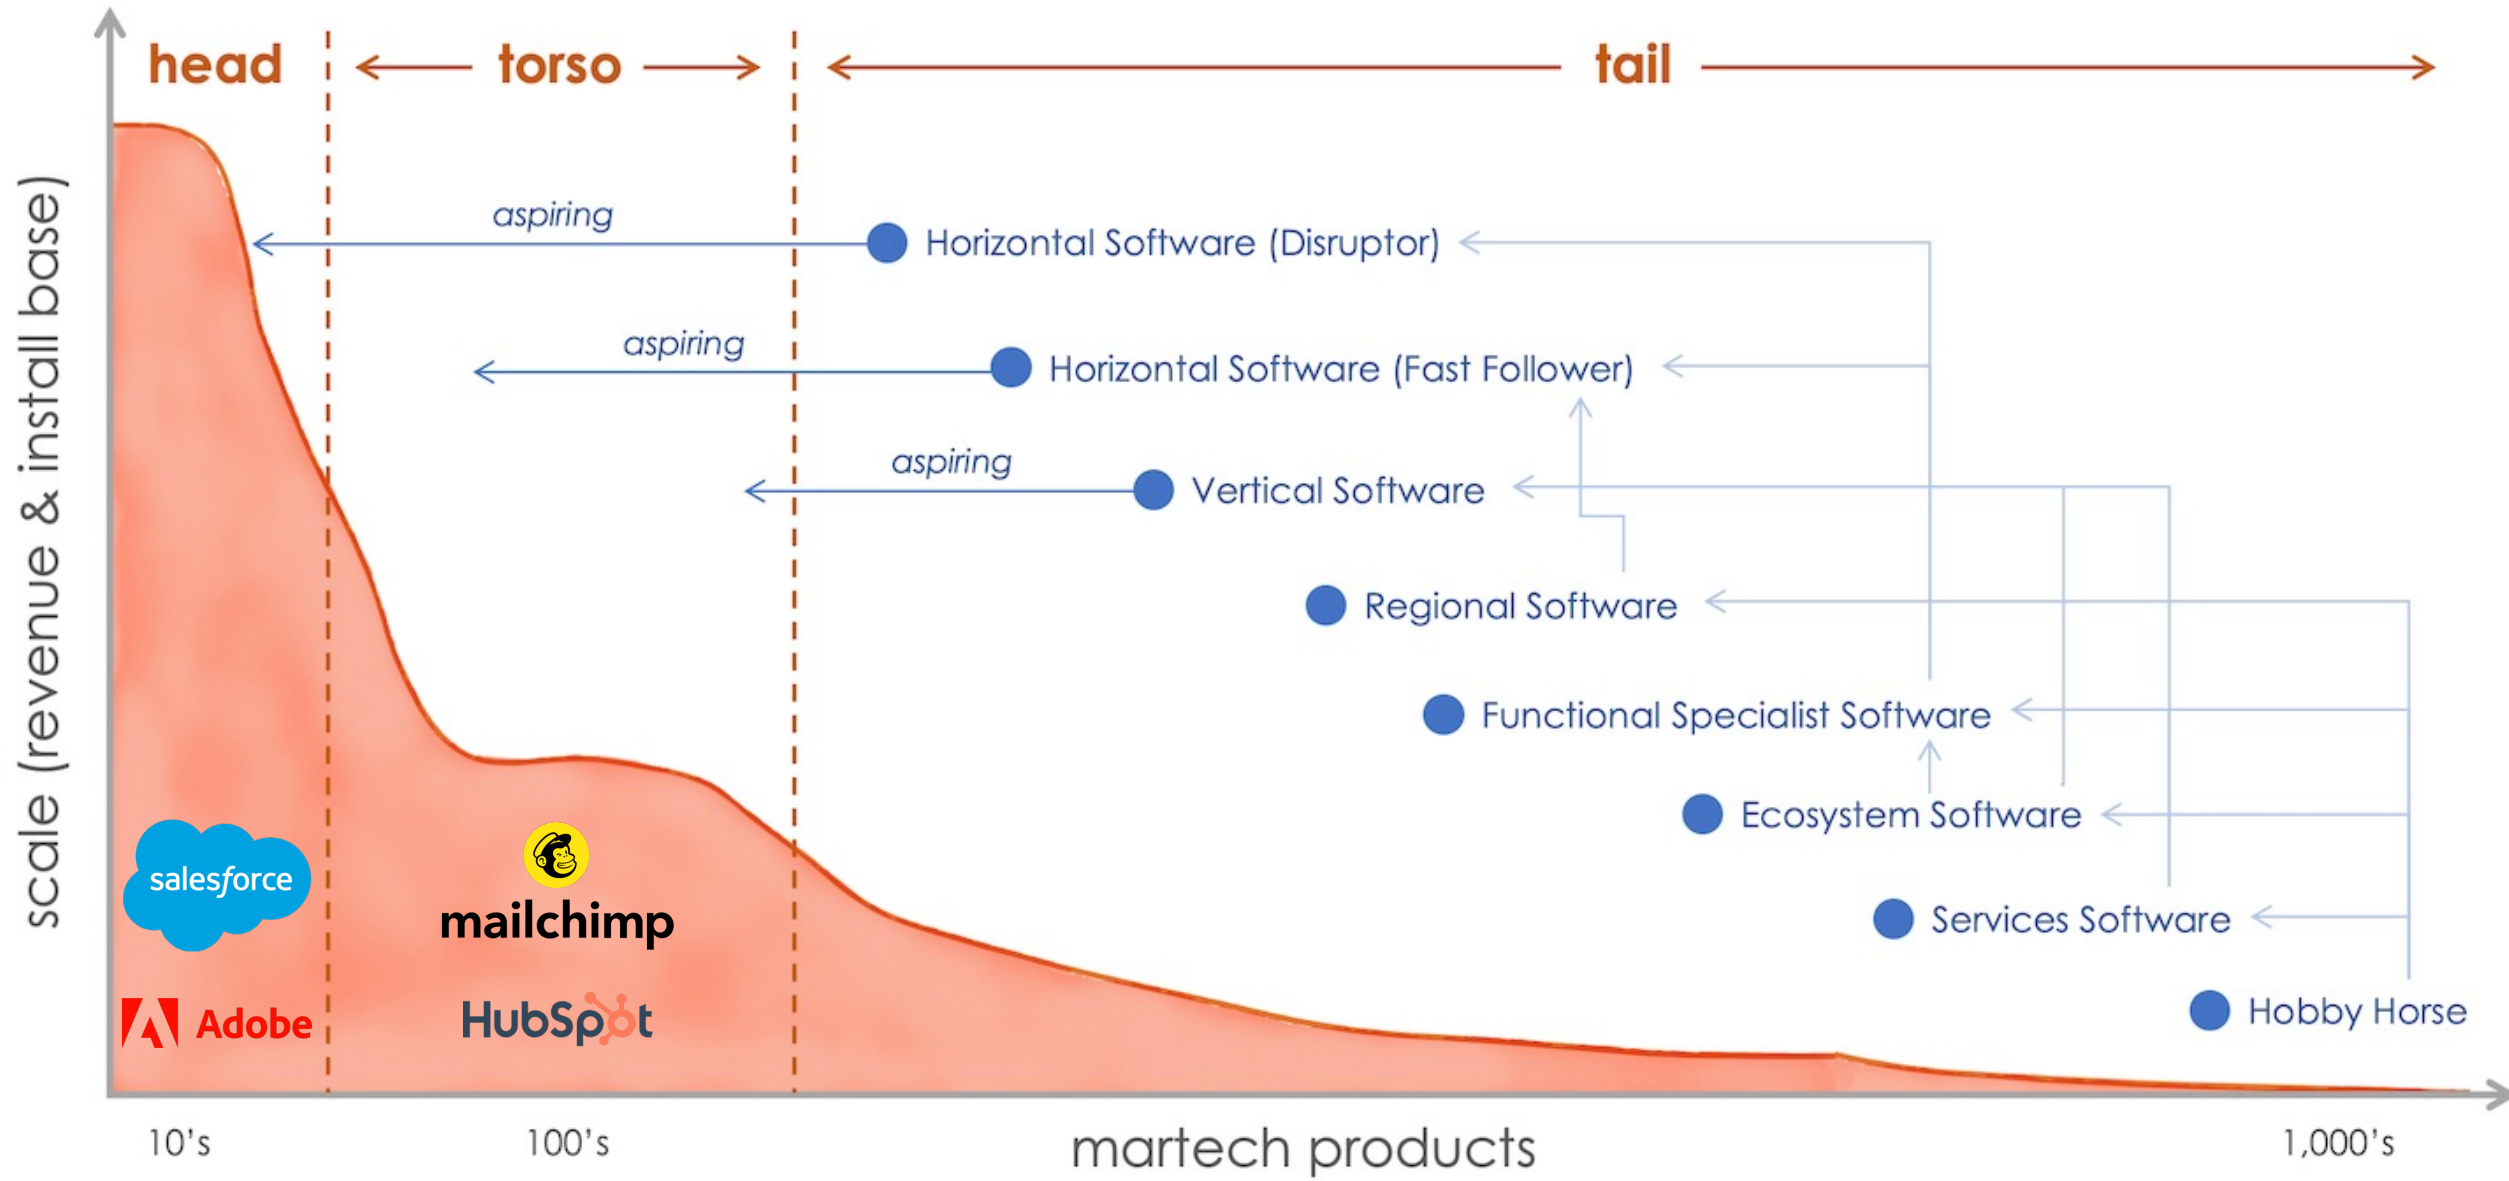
head

torso

tail

scale (revenue & install base)

aspiring

Horizontal Software (Disruptor)

aspiring

Horizontal Software (Fast Follower)

aspiring

Vertical Software

Regional Software

Functional Specialist Software

Ecosystem Software

Services Software

Hobby Horse

salesforce

Adobe

mailchimp

HubSpot

10's

100's

martech products

1,000's